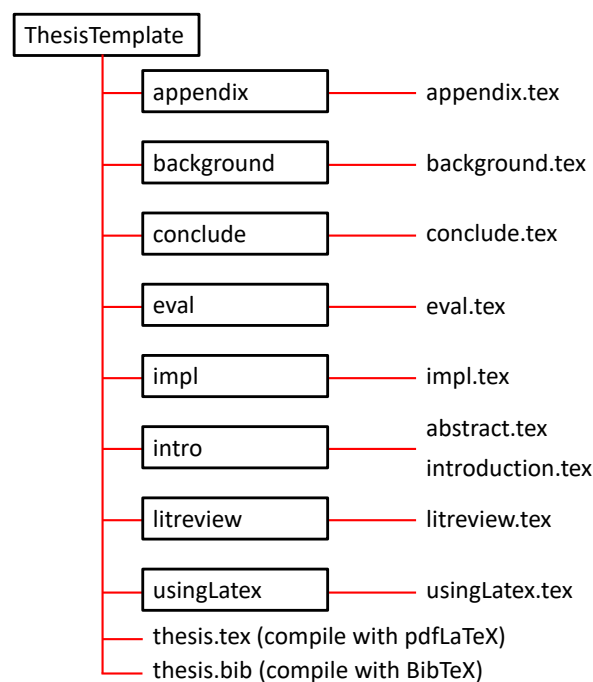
ThesisTemplate

appendix
appendix.tex

background
background.tex

conclude
conclude.tex

eval
eval.tex

impl
impl.tex

intro
abstract.tex
introduction.tex

litreview
litreview.tex

usingLatex
usingLatex.tex

thesis.tex (compile with pdfLaTeX)
thesis.bib (compile with BibTeX)